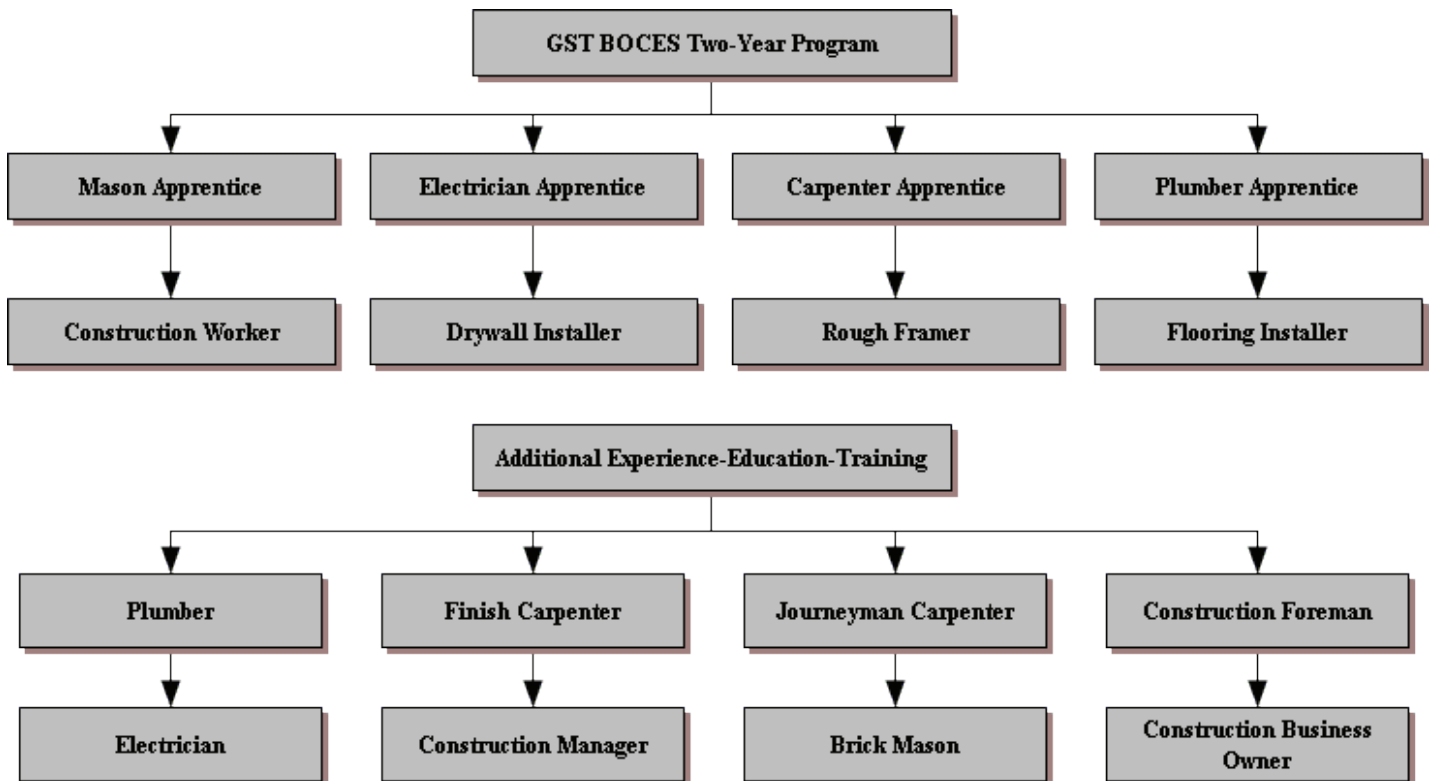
GST BOCES Two-Year Program

Mason Apprentice

Construction Worker

Electrician Apprentice

Drywall Installer

Carpenter Apprentice

Rough Framer

Plumber Apprentice

Flooring Installer

Additional Experience-Education-Training

Plumber

Electrician

Finish Carpenter

Construction Manager

Journeyman Carpenter

Brick Mason

Construction Foreman

Construction Business Owner